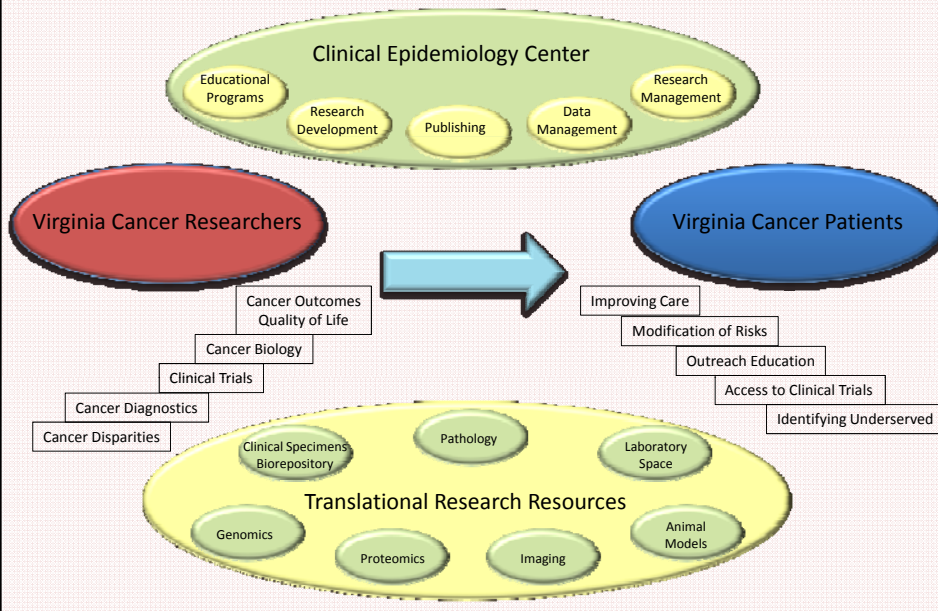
Clinical Epidemiology Center

Educational Programs

Research Development

Publishing

Data Management

Research Management

Virginia Cancer Researchers

Virginia Cancer Patients

Cancer Outcomes Quality of Life

Cancer Biology

Clinical Trials

Cancer Diagnostics

Cancer Disparities

Improving Care

Modification of Risks

Outreach Education

Access to Clinical Trials

Identifying Underserved

Clinical Specimens Biorepository

Pathology

Laboratory Space

Translational Research Resources

Genomics

Proteomics

Imaging

Animal Models